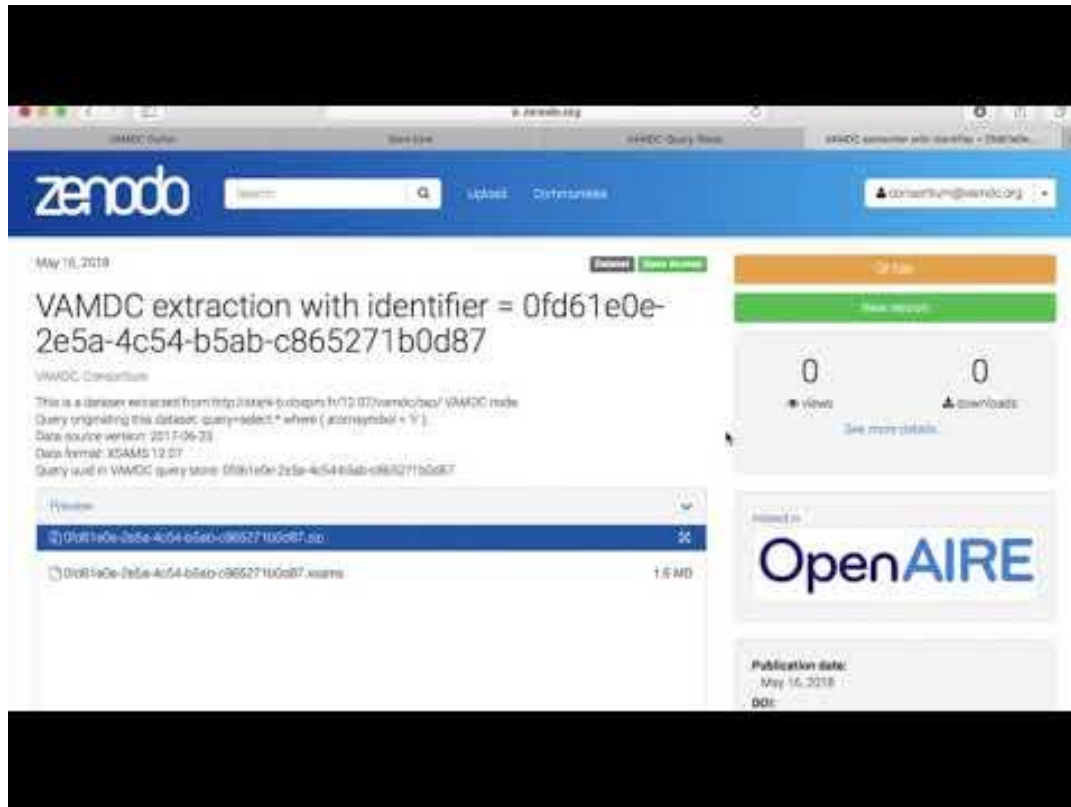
zenodo

Search

Upload Communities

consortium@vamdc.org

May 16, 2018

Dataset Open Access

VAMDC extraction with identifier = 0fd61e0e-2e5a-4c54-b5ab-c865271b0d87

VAMDC Consortium

This is a dataset extracted from http://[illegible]/12.07/vamdc/tap/ VAMDC node.
Query originating this dataset: query=select * where ( atomsymbol = 'I' )
Data source version: 2017-06-23
Data format: XSAMS 12.07
Query uuid in VAMDC query store: 0fd61e0e-2e5a-4c54-b5ab-c865271b0d87

Preview

0fd61e0e-2e5a-4c54-b5ab-c865271b0d87.zip

0fd61e0e-2e5a-4c54-b5ab-c865271b0d87.xsams 1.6 MB

Edit

New version

0 views

0 downloads

See more details...

Indexed in

OpenAIRE

Publication date:
May 16, 2018

DOI: